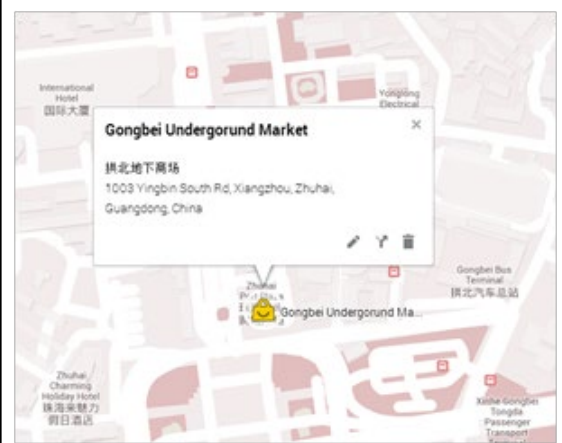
International Hotel
国际大厦

Yongtong Electrical

Gongbei Undergorund Market

×

拱北地下商场
1003 Yingbin South Rd, Xiangzhou, Zhuhai, Guangdong, China

Gongbei Bus Terminal
拱北汽车总站

Zhuhai
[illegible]

Gongbei Undergorund Ma...

Zhuhai Charming Holiday Hotel
珠海呈魅力假日酒店

Xinhe Gongbei Tongda Passenger Transport